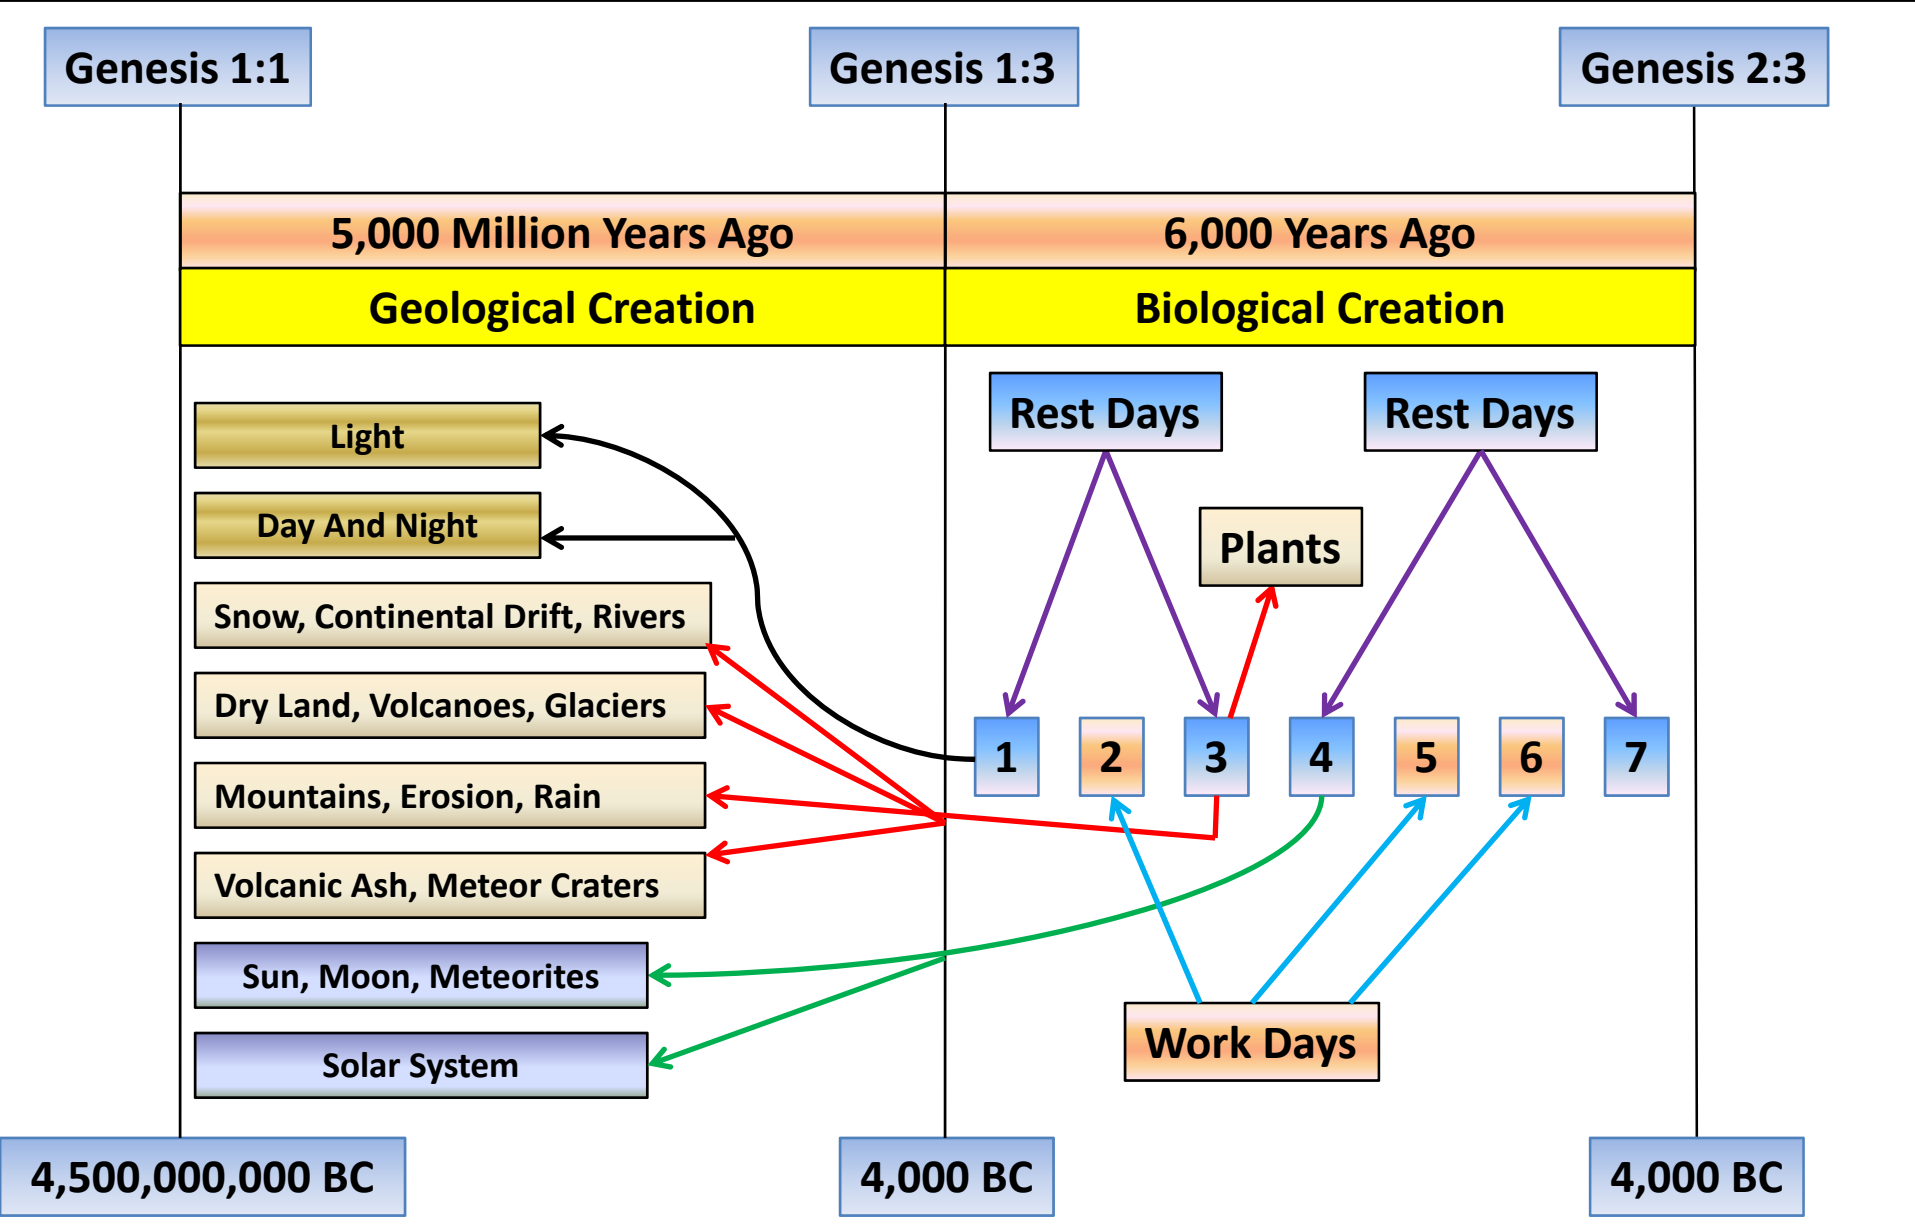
Genesis 1:1

Genesis 1:3

Genesis 2:3

5,000 Million Years Ago

6,000 Years Ago

Geological Creation

Biological Creation

Light

Day And Night

Snow, Continental Drift, Rivers

Dry Land, Volcanoes, Glaciers

Mountains, Erosion, Rain

Volcanic Ash, Meteor Craters

Sun, Moon, Meteorites

Solar System

Rest Days

Rest Days

Plants

1

2

3

4

5

6

7

Work Days

4,500,000,000 BC

4,000 BC

4,000 BC